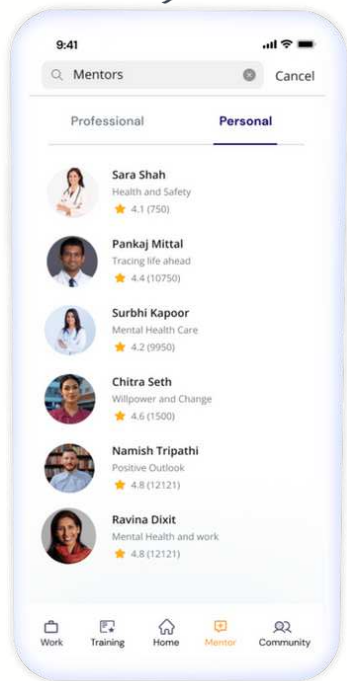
9:41

Mentors

Cancel

Professional

Personal

Sara Shah
Health and Safety
4.1 (750)

Pankaj Mittal
Tracing life ahead
4.4 (10750)

Surbhi Kapoor
Mental Health Care
4.2 (9950)

Chitra Seth
Willpower and Change
4.6 (1500)

Namish Tripathi
Positive Outlook
4.8 (12121)

Ravina Dixit
Mental Health and work
4.8 (12121)

Work
Training
Home
Mentor
Community